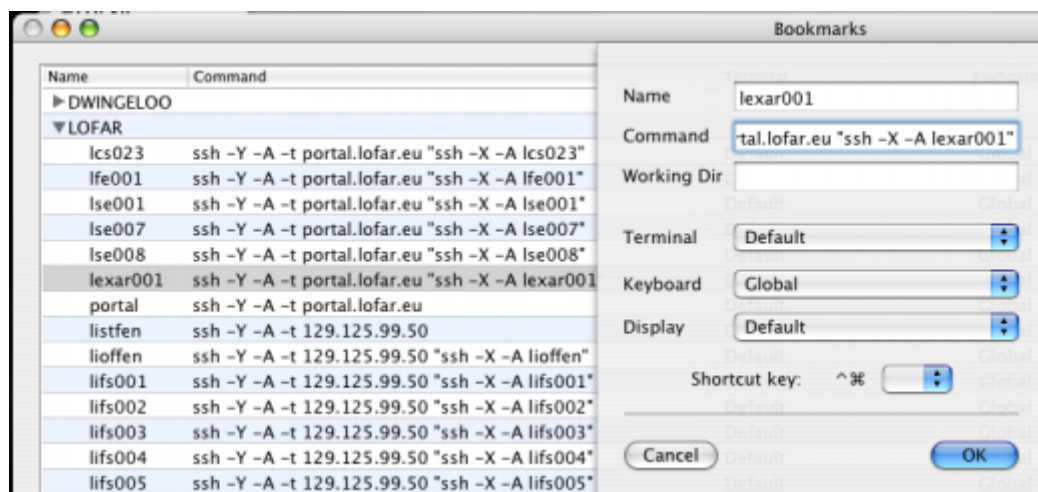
Bookmarks

| Name | Command |
|---|---|
| ▶DWINGELOO | |
| ▼LOFAR | |
| lcs023 | ssh -Y -A -t portal.lofar.eu "ssh -X -A lcs023" |
| lfe001 | ssh -Y -A -t portal.lofar.eu "ssh -X -A lfe001" |
| lse001 | ssh -Y -A -t portal.lofar.eu "ssh -X -A lse001" |
| lse007 | ssh -Y -A -t portal.lofar.eu "ssh -X -A lse007" |
| lse008 | ssh -Y -A -t portal.lofar.eu "ssh -X -A lse008" |
| lexar001 | ssh -Y -A -t portal.lofar.eu "ssh -X -A lexar001 |
| portal | ssh -Y -A -t portal.lofar.eu |
| listfen | ssh -Y -A -t 129.125.99.50 |
| lioffen | ssh -Y -A -t 129.125.99.50 "ssh -X -A lioffen" |
| lifs001 | ssh -Y -A -t 129.125.99.50 "ssh -X -A lifs001" |
| lifs002 | ssh -Y -A -t 129.125.99.50 "ssh -X -A lifs002" |
| lifs003 | ssh -Y -A -t 129.125.99.50 "ssh -X -A lifs003" |
| lifs004 | ssh -Y -A -t 129.125.99.50 "ssh -X -A lifs004" |
| lifs005 | ssh -Y -A -t 129.125.99.50 "ssh -X -A lifs005" |

Name lexar001
Command tal.lofar.eu "ssh -X -A lexar001"
Working Dir
Terminal Default
Keyboard Global
Display Default
Shortcut key: ^⌘
Cancel
OK